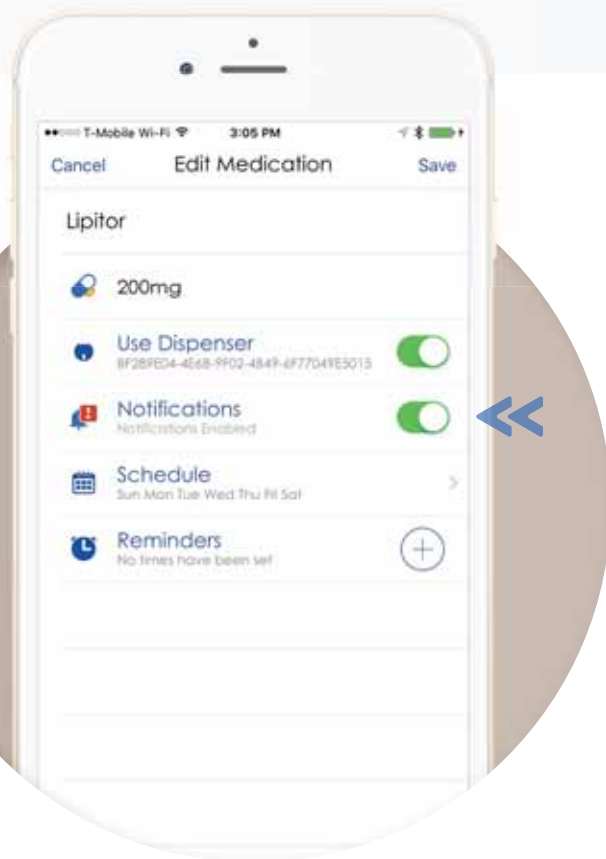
T-Mobile Wi-Fi 3:05 PM

Cancel Edit Medication Save

Lipitor

200mg

Use Dispenser
8F289E04-4E68-9902-4849-6F77049E5015

Notifications
Notifications Enabled

Schedule
Sun Mon Tue Wed Thu Fri Sat

Reminders
No times have been set